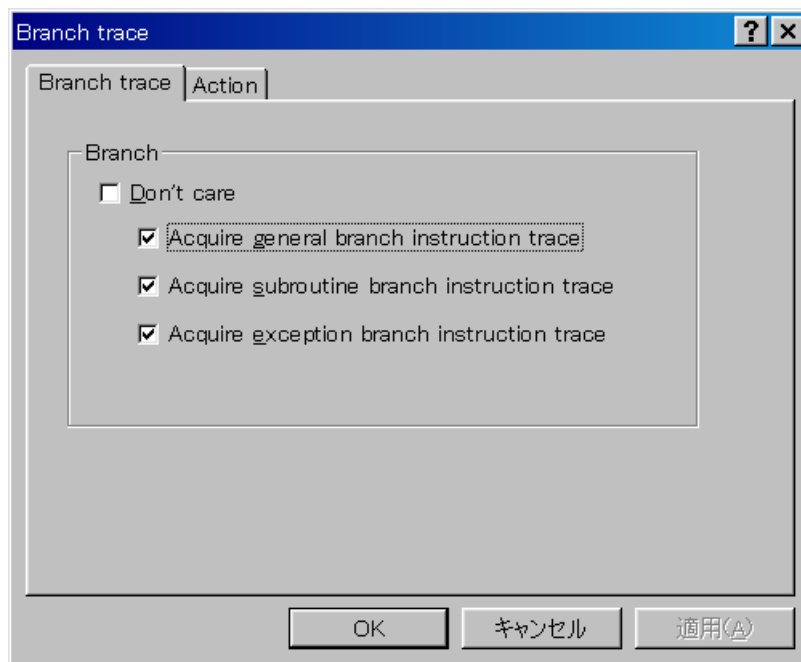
Branch trace
?
Branch trace
Action
Branch
Don't care
Acquire general branch instruction trace
Acquire subroutine branch instruction trace
Acquire exception branch instruction trace
OK
キャンセル
適用(A)